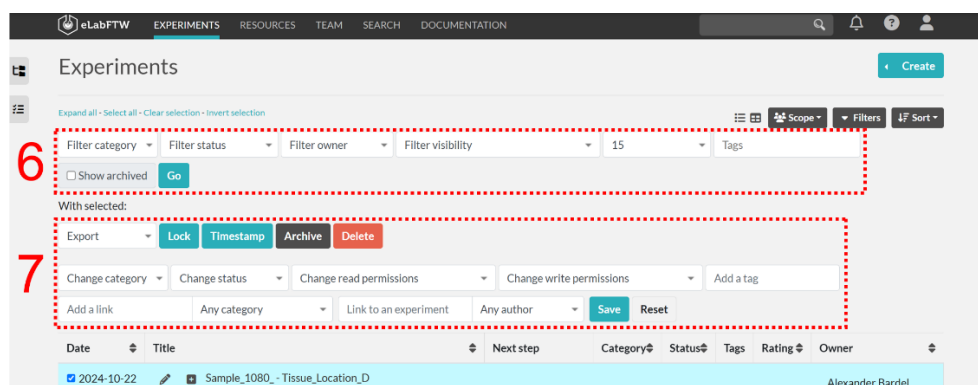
eLabFTW EXPERIMENTS RESOURCES TEAM SEARCH DOCUMENTATION

Experiments

Create

Expand all · Select all · Clear selection · Invert selection

Scope Filters Sort

6

Filter category | Filter status | Filter owner | Filter visibility | 15 | Tags

Show archived Go

With selected:

7

Export | Lock | Timestamp | Archive | Delete

Change category | Change status | Change read permissions | Change write permissions | Add a tag

Add a link | Any category | Link to an experiment | Any author | Save | Reset

| Date | Title | Next step | Category | Status | Tags | Rating | Owner |
|---|---|---|---|---|---|---|---|
| 2024-10-22 | Sample_1080_- Tissue_Location_D | | | | | | Alexander Bardel |